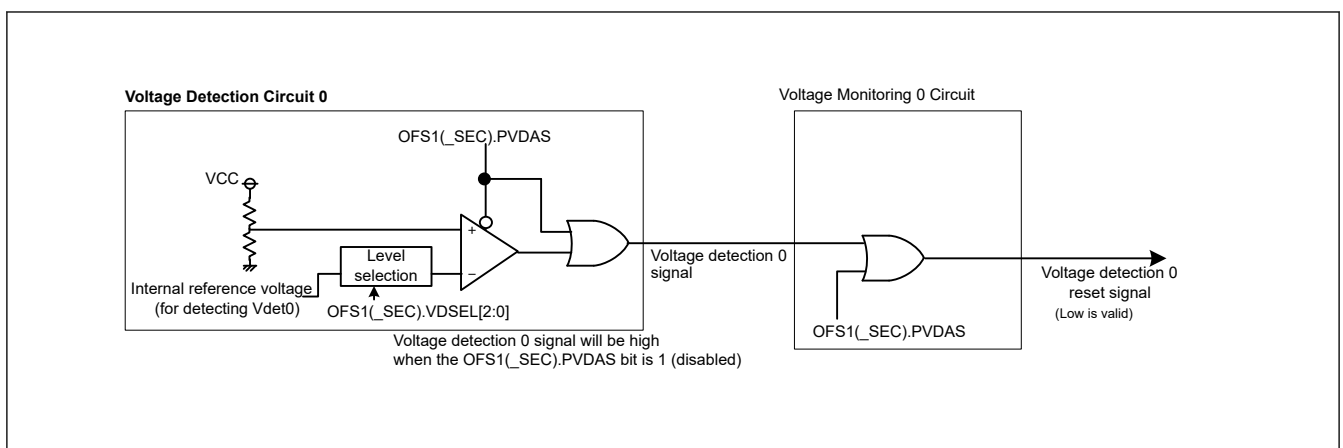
Voltage Detection Circuit 0

Voltage Monitoring 0 Circuit

OFS1(_SEC).PVDAS

VCC

+

−

Level selection

Internal reference voltage (for detecting Vdet0)

OFS1(_SEC).VDSEL[2:0]

Voltage detection 0 signal

Voltage detection 0 signal will be high when the OFS1(_SEC).PVDAS bit is 1 (disabled)

OFS1(_SEC).PVDAS

Voltage detection 0 reset signal (Low is valid)